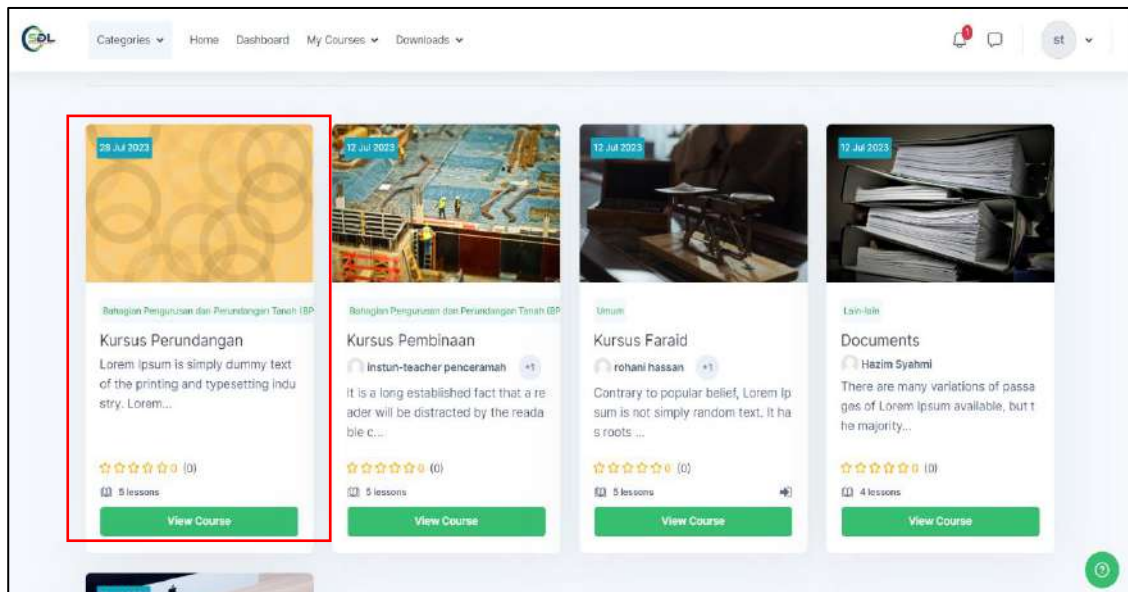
Categories ⌄ Home Dashboard My Courses ⌄ Downloads ⌄

1

st ⌄

28 Jul 2023

Bahagian Pengurusan dan Perundangan Tanah (BP

Kursus Perundangan

Lorem ipsum is simply dummy text of the printing and typesetting industry. Lorem...

☆☆☆☆☆ 0 (0)

5 lessons

View Course

12 Jul 2023

Bahagian Pengurusan dan Perundangan Tanah (BP

Kursus Pembinaan

instun-teacher penceramah +1

It is a long established fact that a reader will be distracted by the readable c...

☆☆☆☆☆ 0 (0)

5 lessons

View Course

12 Jul 2023

Umum

Kursus Faraid

rohani hassan +1

Contrary to popular belief, Lorem Ipsum is not simply random text. It has roots ...

☆☆☆☆☆ 0 (0)

5 lessons

View Course

12 Jul 2023

Lain-lain

Documents

Hazim Syahmi

There are many variations of passages of Lorem Ipsum available, but the majority...

☆☆☆☆☆ 0 (0)

4 lessons

View Course